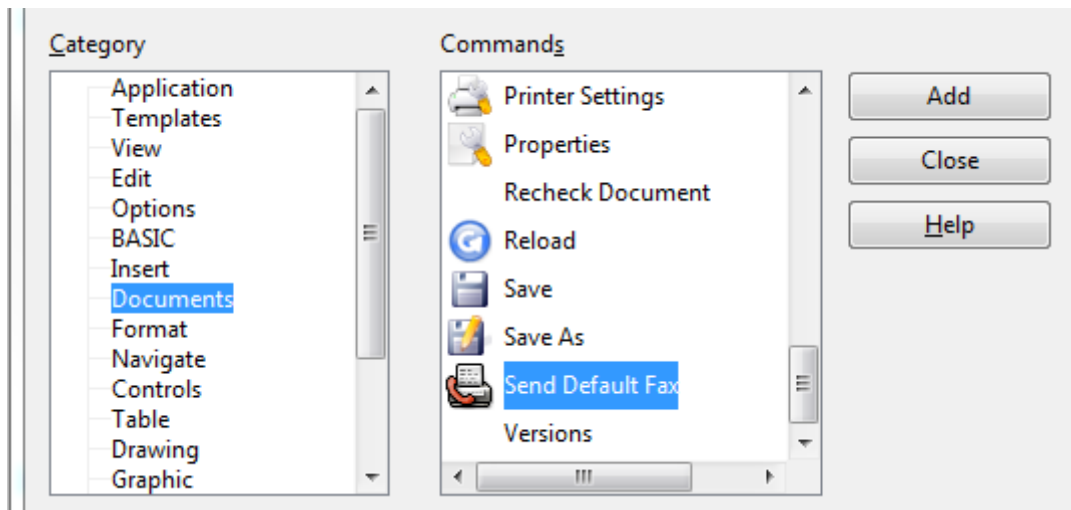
Category

Application
Templates
View
Edit
Options
BASIC
Insert
Documents
Format
Navigate
Controls
Table
Drawing
Graphic

Commands

Printer Settings
Properties
Recheck Document
Reload
Save
Save As
Send Default Fax
Versions

Add

Close

Help